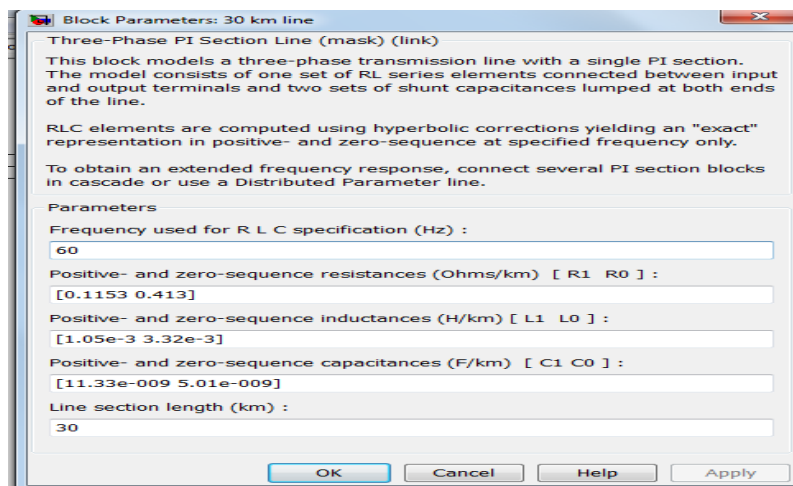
Block Parameters: 30 km line

Three-Phase PI Section Line (mask) (link)

This block models a three-phase transmission line with a single PI section. The model consists of one set of RL series elements connected between input and output terminals and two sets of shunt capacitances lumped at both ends of the line.

RLC elements are computed using hyperbolic corrections yielding an "exact" representation in positive- and zero-sequence at specified frequency only.

To obtain an extended frequency response, connect several PI section blocks in cascade or use a Distributed Parameter line.

Parameters

Frequency used for R L C specification (Hz) :

60

Positive- and zero-sequence resistances (Ohms/km) [ R1 R0 ] :

[0.1153 0.413]

Positive- and zero-sequence inductances (H/km) [ L1 L0 ] :

[1.05e-3 3.32e-3]

Positive- and zero-sequence capacitances (F/km) [ C1 C0 ] :

[11.33e-009 5.01e-009]

Line section length (km) :

30

OK Cancel Help Apply